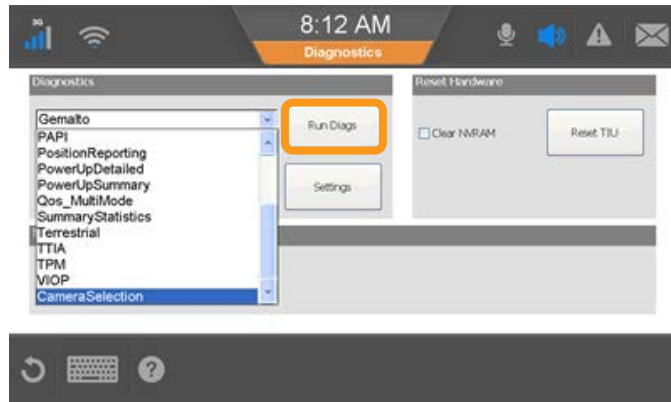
3G

8:12 AM

Diagnostics

Diagnostics

Gemalto

PAPI
PositionReporting
PowerUpDetailed
PowerUpSummary
Qos_MultiMode
SummaryStatistics
Terrestrial
TTIA
TPM
VIOP
CameraSelection

Run Diags

Settings

Reset Hardware

Clear NVRAM

Reset TIU